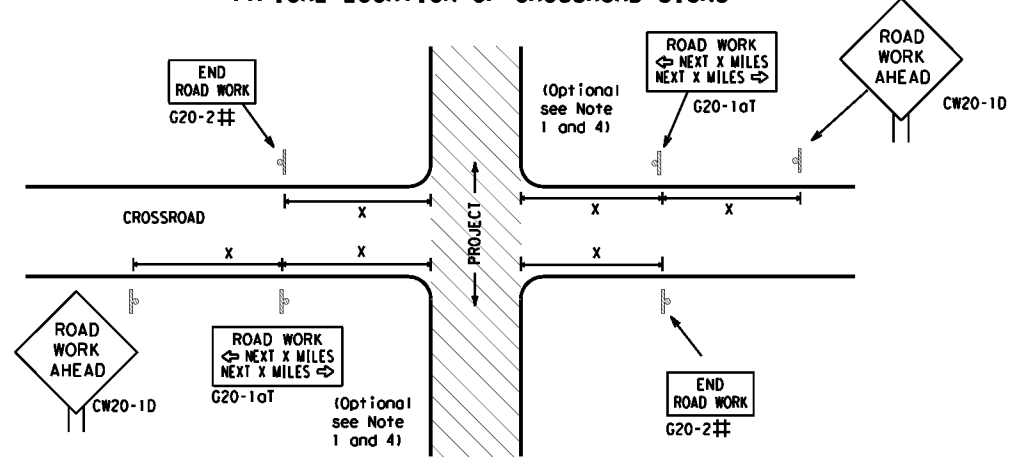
TYPICAL LOCATION OF CROSSROAD SIGNS

END
ROAD WORK

G20-2#

(Optional
see Note
1 and 4)

ROAD WORK
⇦ NEXT X MILES
NEXT X MILES ⇨

G20-1aT

ROAD
WORK
AHEAD

CW20-1D

CROSSROAD

X

X

X

X

X

X

PROJECT

ROAD
WORK
AHEAD

CW20-1D

ROAD WORK
⇦ NEXT X MILES
NEXT X MILES ⇨

G20-1aT

(Optional
see Note
1 and 4)

END
ROAD WORK

G20-2#